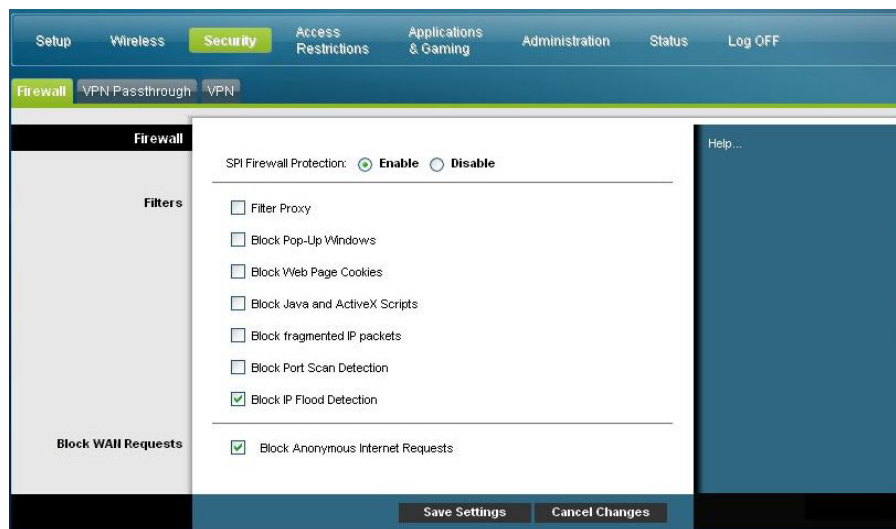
Setup Wireless Security Access Restrictions Applications & Gaming Administration Status Log OFF

Firewall VPN Passthrough VPN

Firewall

SPI Firewall Protection: Enable Disable

Help...

Filters

Filter Proxy

Block Pop-Up Windows

Block Web Page Cookies

Block Java and ActiveX Scripts

Block fragmented IP packets

Block Port Scan Detection

Block IP Flood Detection

Block WAN Requests

Block Anonymous Internet Requests

Save Settings Cancel Changes